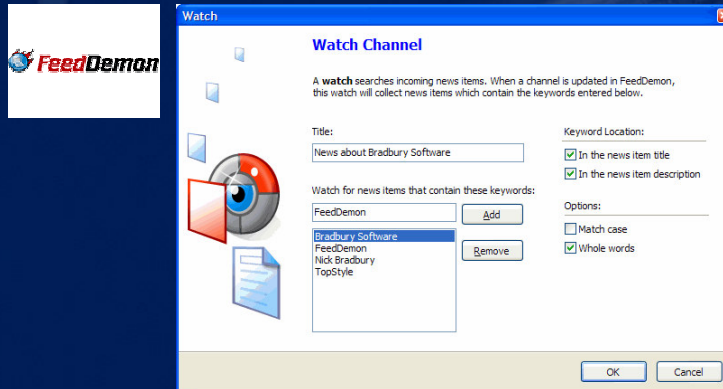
FeedDemon

Watch

Watch Channel

A watch searches incoming news items. When a channel is updated in FeedDemon, this watch will collect news items which contain the keywords entered below.

Title:

News about Bradbury Software

Watch for news items that contain these keywords:

FeedDemon

Add

Bradbury Software
FeedDemon
Nick Bradbury
TopStyle

Remove

Keyword Location:

In the news item title

In the news item description

Options:

Match case

Whole words

OK

Cancel